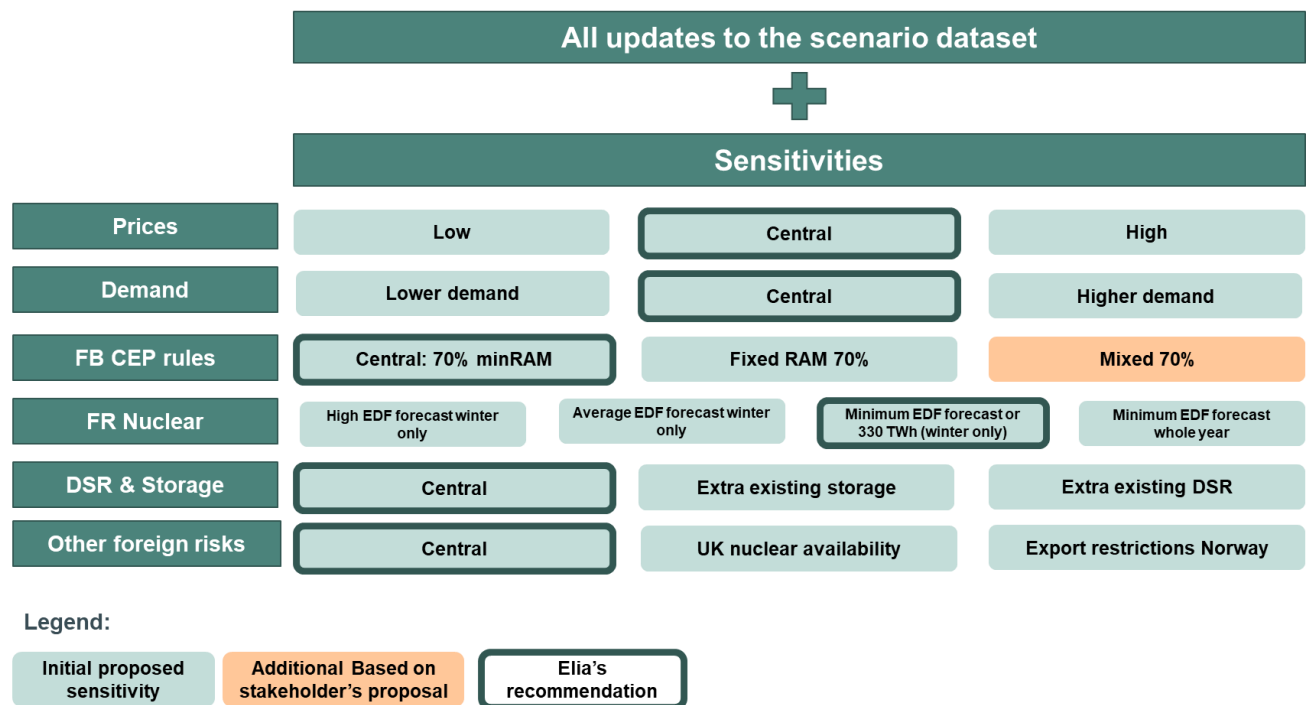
All updates to the scenario dataset

Sensitivities

Prices

Low

Central

High

Demand

Lower demand

Central

Higher demand

FB CEP rules

Central: 70% minRAM

Fixed RAM 70%

Mixed 70%

FR Nuclear

High EDF forecast winter only

Average EDF forecast winter only

Minimum EDF forecast or 330 TWh (winter only)

Minimum EDF forecast whole year

DSR & Storage

Central

Extra existing storage

Extra existing DSR

Other foreign risks

Central

UK nuclear availability

Export restrictions Norway

Legend:

Initial proposed sensitivity

Additional Based on stakeholder's proposal

Elia's recommendation